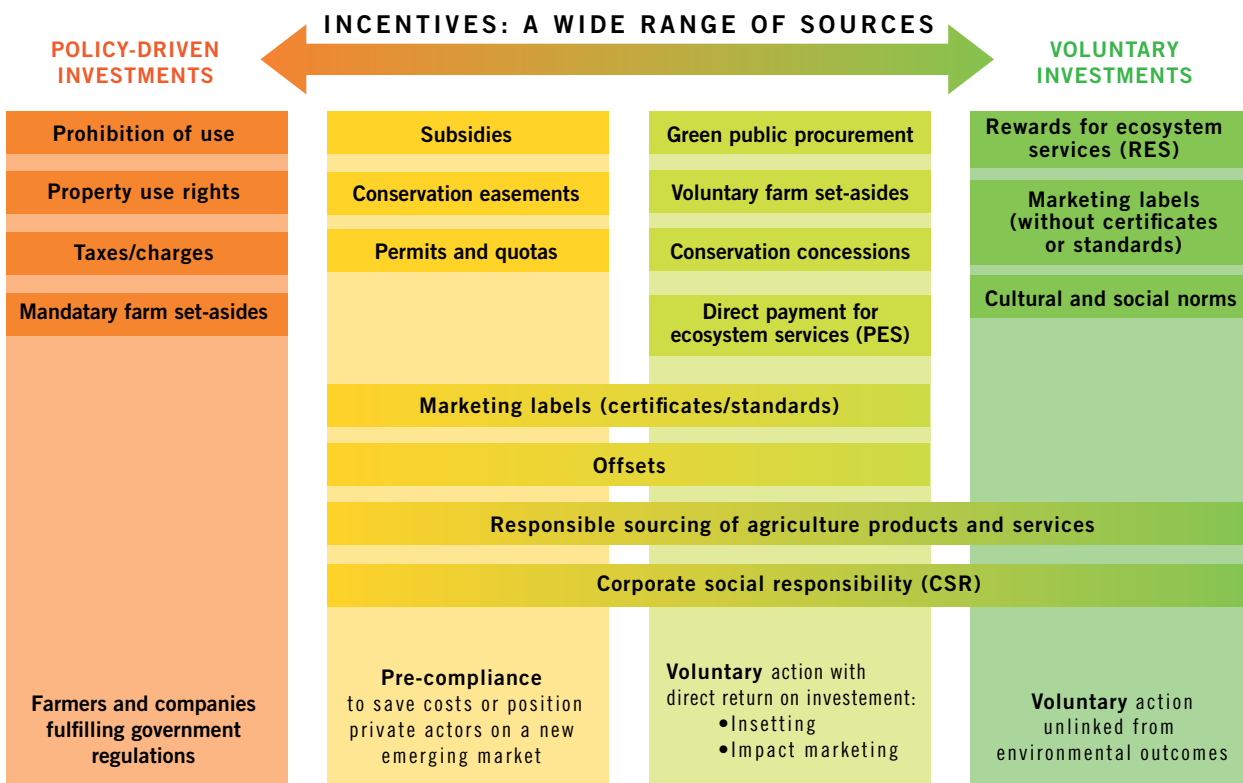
INCENTIVES: A WIDE RANGE OF SOURCES

POLICY-DRIVEN INVESTMENTS

VOLUNTARY INVESTMENTS

Prohibition of use

Property use rights

Taxes/charges

Mandatary farm set-asides

Subsidies

Conservation easements

Permits and quotas

Green public procurement

Voluntary farm set-asides

Conservation concessions

Direct payment for ecosystem services (PES)

Rewards for ecosystem services (RES)

Marketing labels (without certificates or standards)

Cultural and social norms

Marketing labels (certificates/standards)

Offsets

Responsible sourcing of agriculture products and services

Corporate social responsibility (CSR)

Farmers and companies fulfilling government regulations

Pre-compliance to save costs or position private actors on a new emerging market

Voluntary action with direct return on investement:
•Insetting
•Impact marketing

Voluntary action unlinked from environmental outcomes